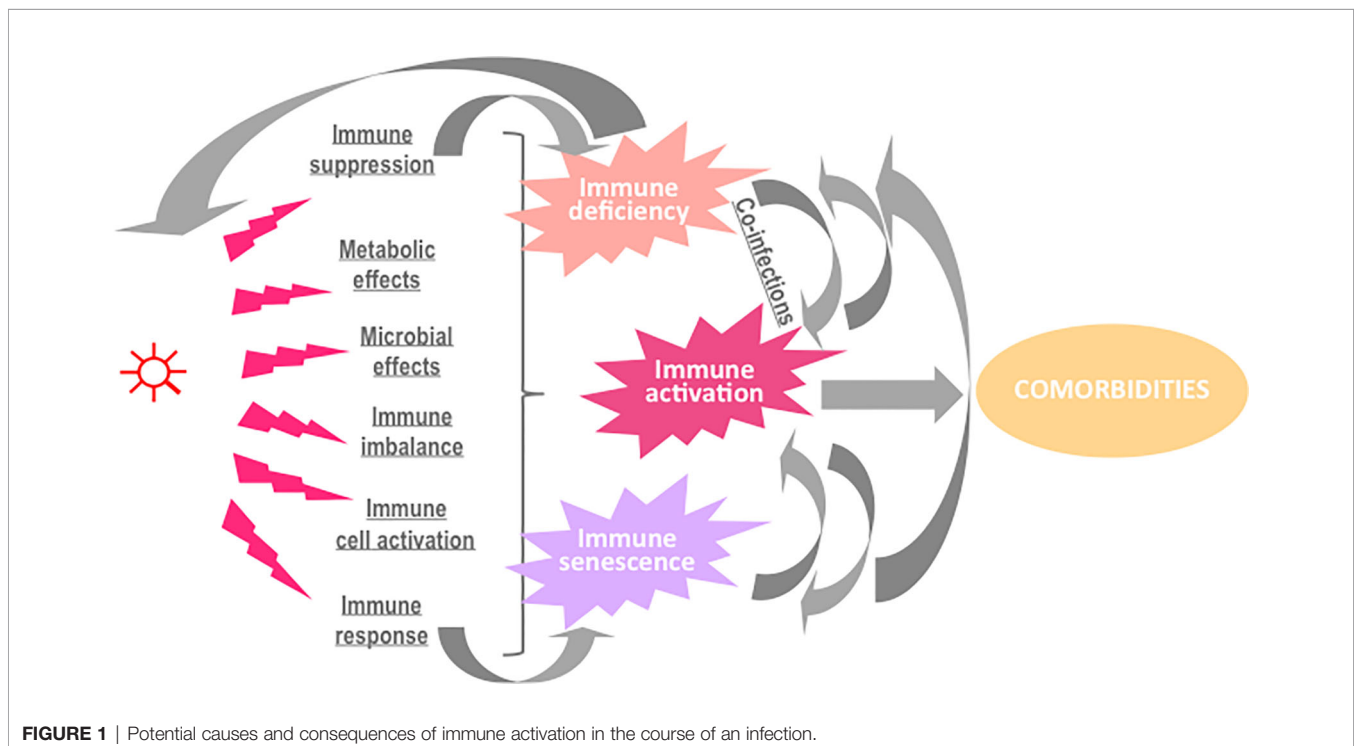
Immune suppression

Metabolic effects

Microbial effects

Immune imbalance

Immune cell activation

Immune response

Immune deficiency

Co-infections

Immune activation

Immune senescence

COMORBIDITIES

**FIGURE 1** | Potential causes and consequences of immune activation in the course of an infection.